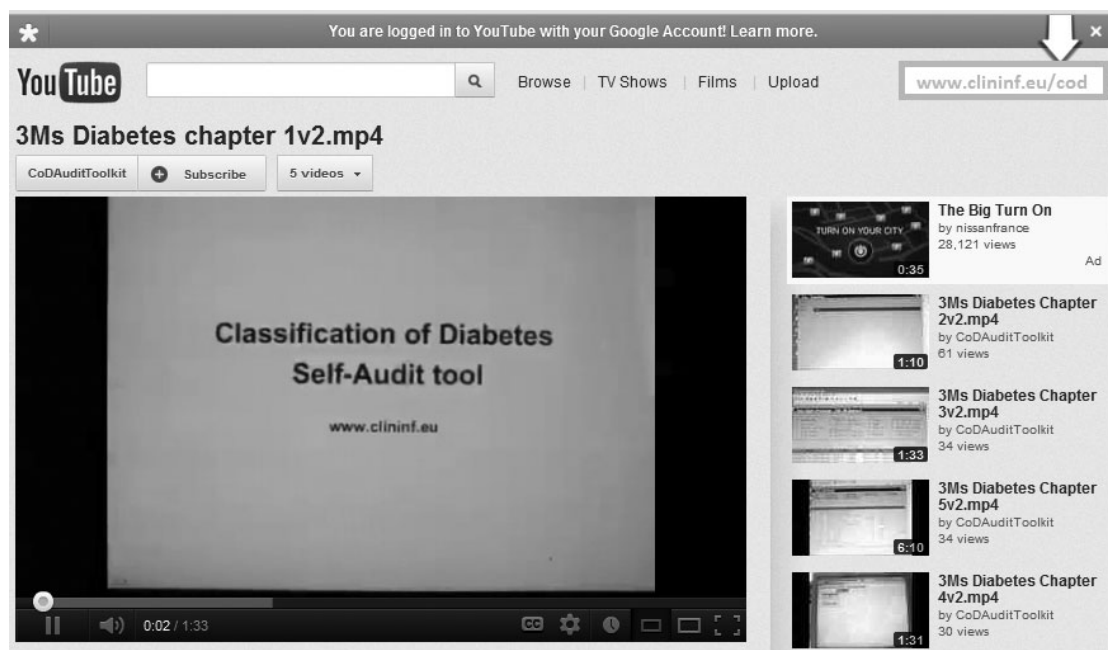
You are logged in to YouTube with your Google Account! Learn more.

YouTube

Browse | TV Shows | Films | Upload

www.clininf.eu/cod

3Ms Diabetes chapter 1v2.mp4

CoDAuditToolkit   Subscribe   5 videos

Classification of Diabetes
Self-Audit tool

www.clininf.eu

0:02 / 1:33

TURN ON YOUR CITY
0:35
The Big Turn On
by nissanfrance
28,121 views
Ad

1:10
3Ms Diabetes Chapter 2v2.mp4
by CoDAuditToolkit
61 views

1:33
3Ms Diabetes Chapter 3v2.mp4
by CoDAuditToolkit
34 views

6:10
3Ms Diabetes Chapter 5v2.mp4
by CoDAuditToolkit
34 views

1:31
3Ms Diabetes Chapter 4v2.mp4
by CoDAuditToolkit
30 views